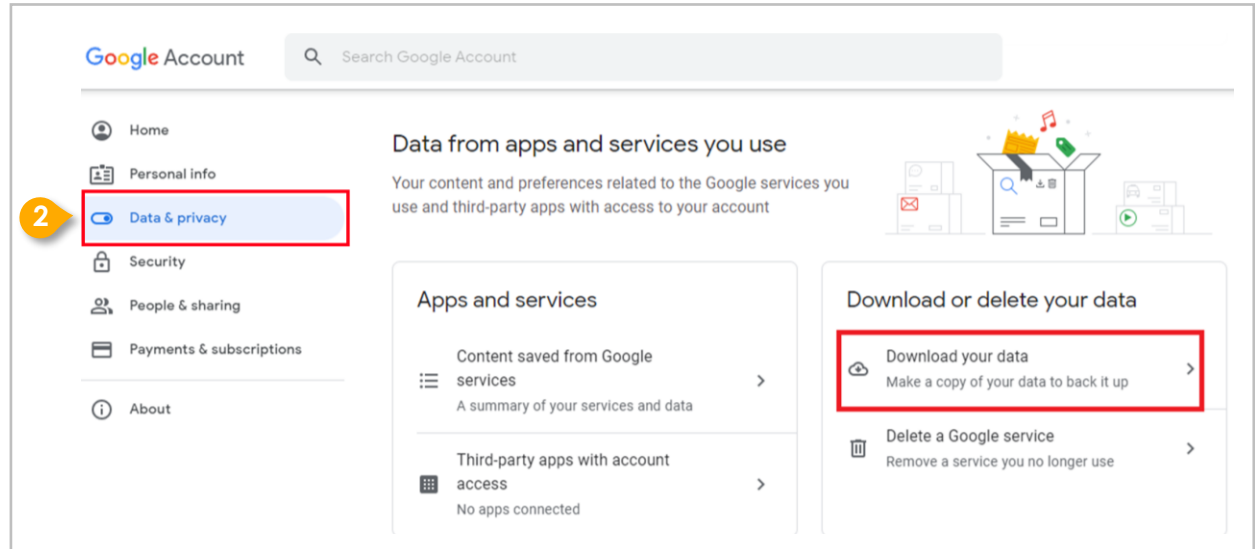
Google Account

Search Google Account

Home

Personal info

2

Data & privacy

Security

People & sharing

Payments & subscriptions

About

Data from apps and services you use

Your content and preferences related to the Google services you use and third-party apps with access to your account

Apps and services

Content saved from Google services

A summary of your services and data

Third-party apps with account access

No apps connected

Download or delete your data

Download your data

Make a copy of your data to back it up

Delete a Google service

Remove a service you no longer use